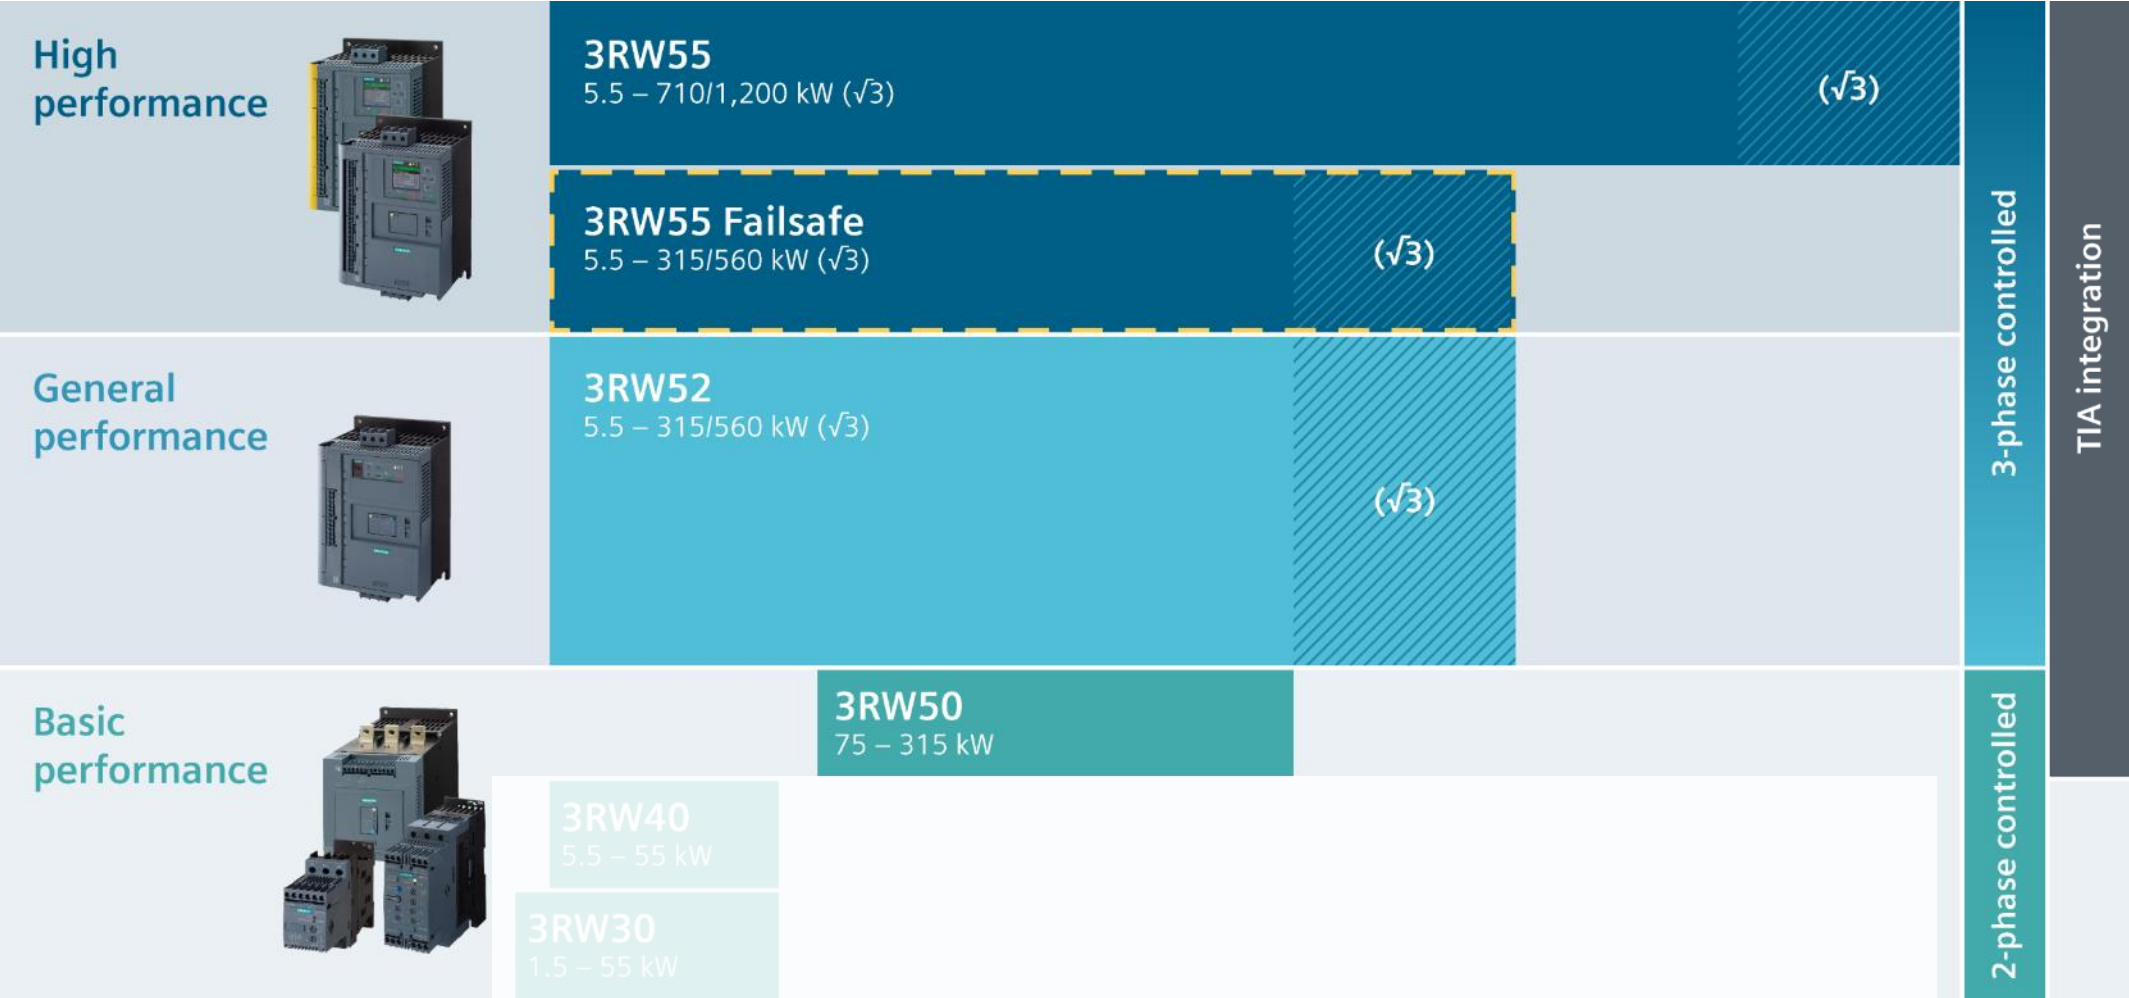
High performance

3RW55
5.5 – 710/1,200 kW (√3)

(√3)

3RW55 Failsafe
5.5 – 315/560 kW (√3)

(√3)

General performance

3RW52
5.5 – 315/560 kW (√3)

(√3)

Basic performance

3RW50
75 – 315 kW

3RW40
5.5 – 55 kW

3RW30
1.5 – 55 kW

3-phase controlled

2-phase controlled

TIA integration